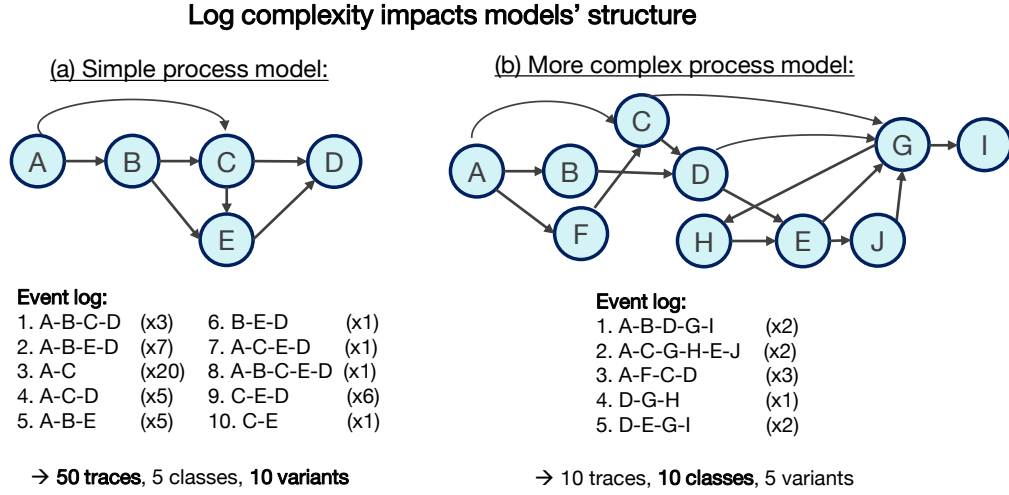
Log complexity impacts models' structure

(a) Simple process model:

A
B
C
D
E

Event log:

1. A-B-C-D (x3)
2. A-B-E-D (x7)
3. A-C (x20)
4. A-C-D (x5)
5. A-B-E (x5)
6. B-E-D (x1)
7. A-C-E-D (x1)
8. A-B-C-E-D (x1)
9. C-E-D (x6)
10. C-E (x1)

→ **50 traces**, 5 classes, **10 variants**

(b) More complex process model:

C
A
B
D
G
I
F
H
E
J

Event log:

1. A-B-D-G-I (x2)
2. A-C-G-H-E-J (x2)
3. A-F-C-D (x3)
4. D-G-H (x1)
5. D-E-G-I (x2)

→ 10 traces, **10 classes**, 5 variants